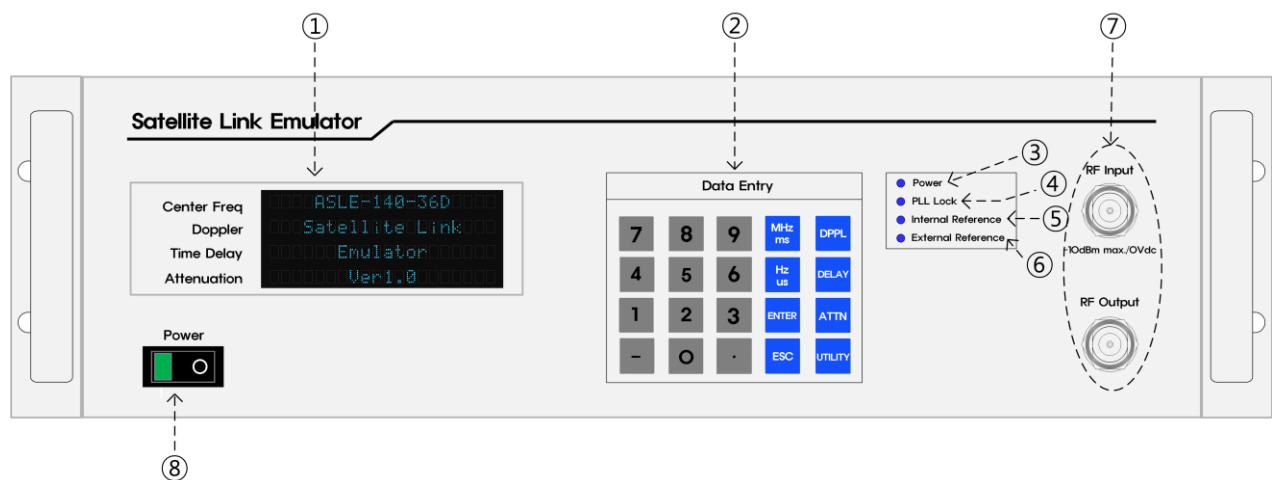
①

②

⑦

Satellite Link Emulator

Center Freq
Doppler
Time Delay
Attenuation

ASLE-140-36D
Satellite Link
Emulator
Ver1.0

Data Entry

| 7 | 8 | 9 | MHz ms | DPPL |
|---|---|---|---|---|
| 4 | 5 | 6 | Hz us | DELAY |
| 1 | 2 | 3 | ENTER | ATTN |
| - | 0 | . | ESC | UTILITY |

③
④
⑤
⑥

Power
PLL Lock
Internal Reference
External Reference

RF Input
10dBm max./0Vdc

RF Output

Power

⑧